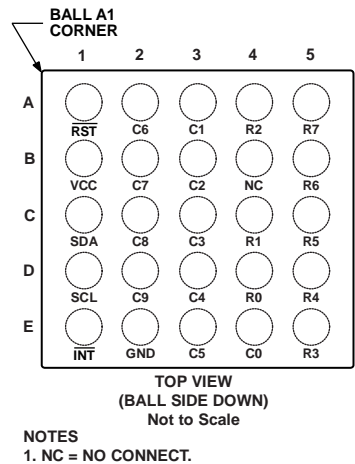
BALL A1 CORNER

1 2 3 4 5

A
$\overline{RST}$ C6 C1 R2 R7

B
VCC C7 C2 NC R6

C
SDA C8 C3 R1 R5

D
SCL C9 C4 R0 R4

E
$\overline{INT}$ GND C5 C0 R3

TOP VIEW
(BALL SIDE DOWN)
Not to Scale

NOTES
1. NC = NO CONNECT.